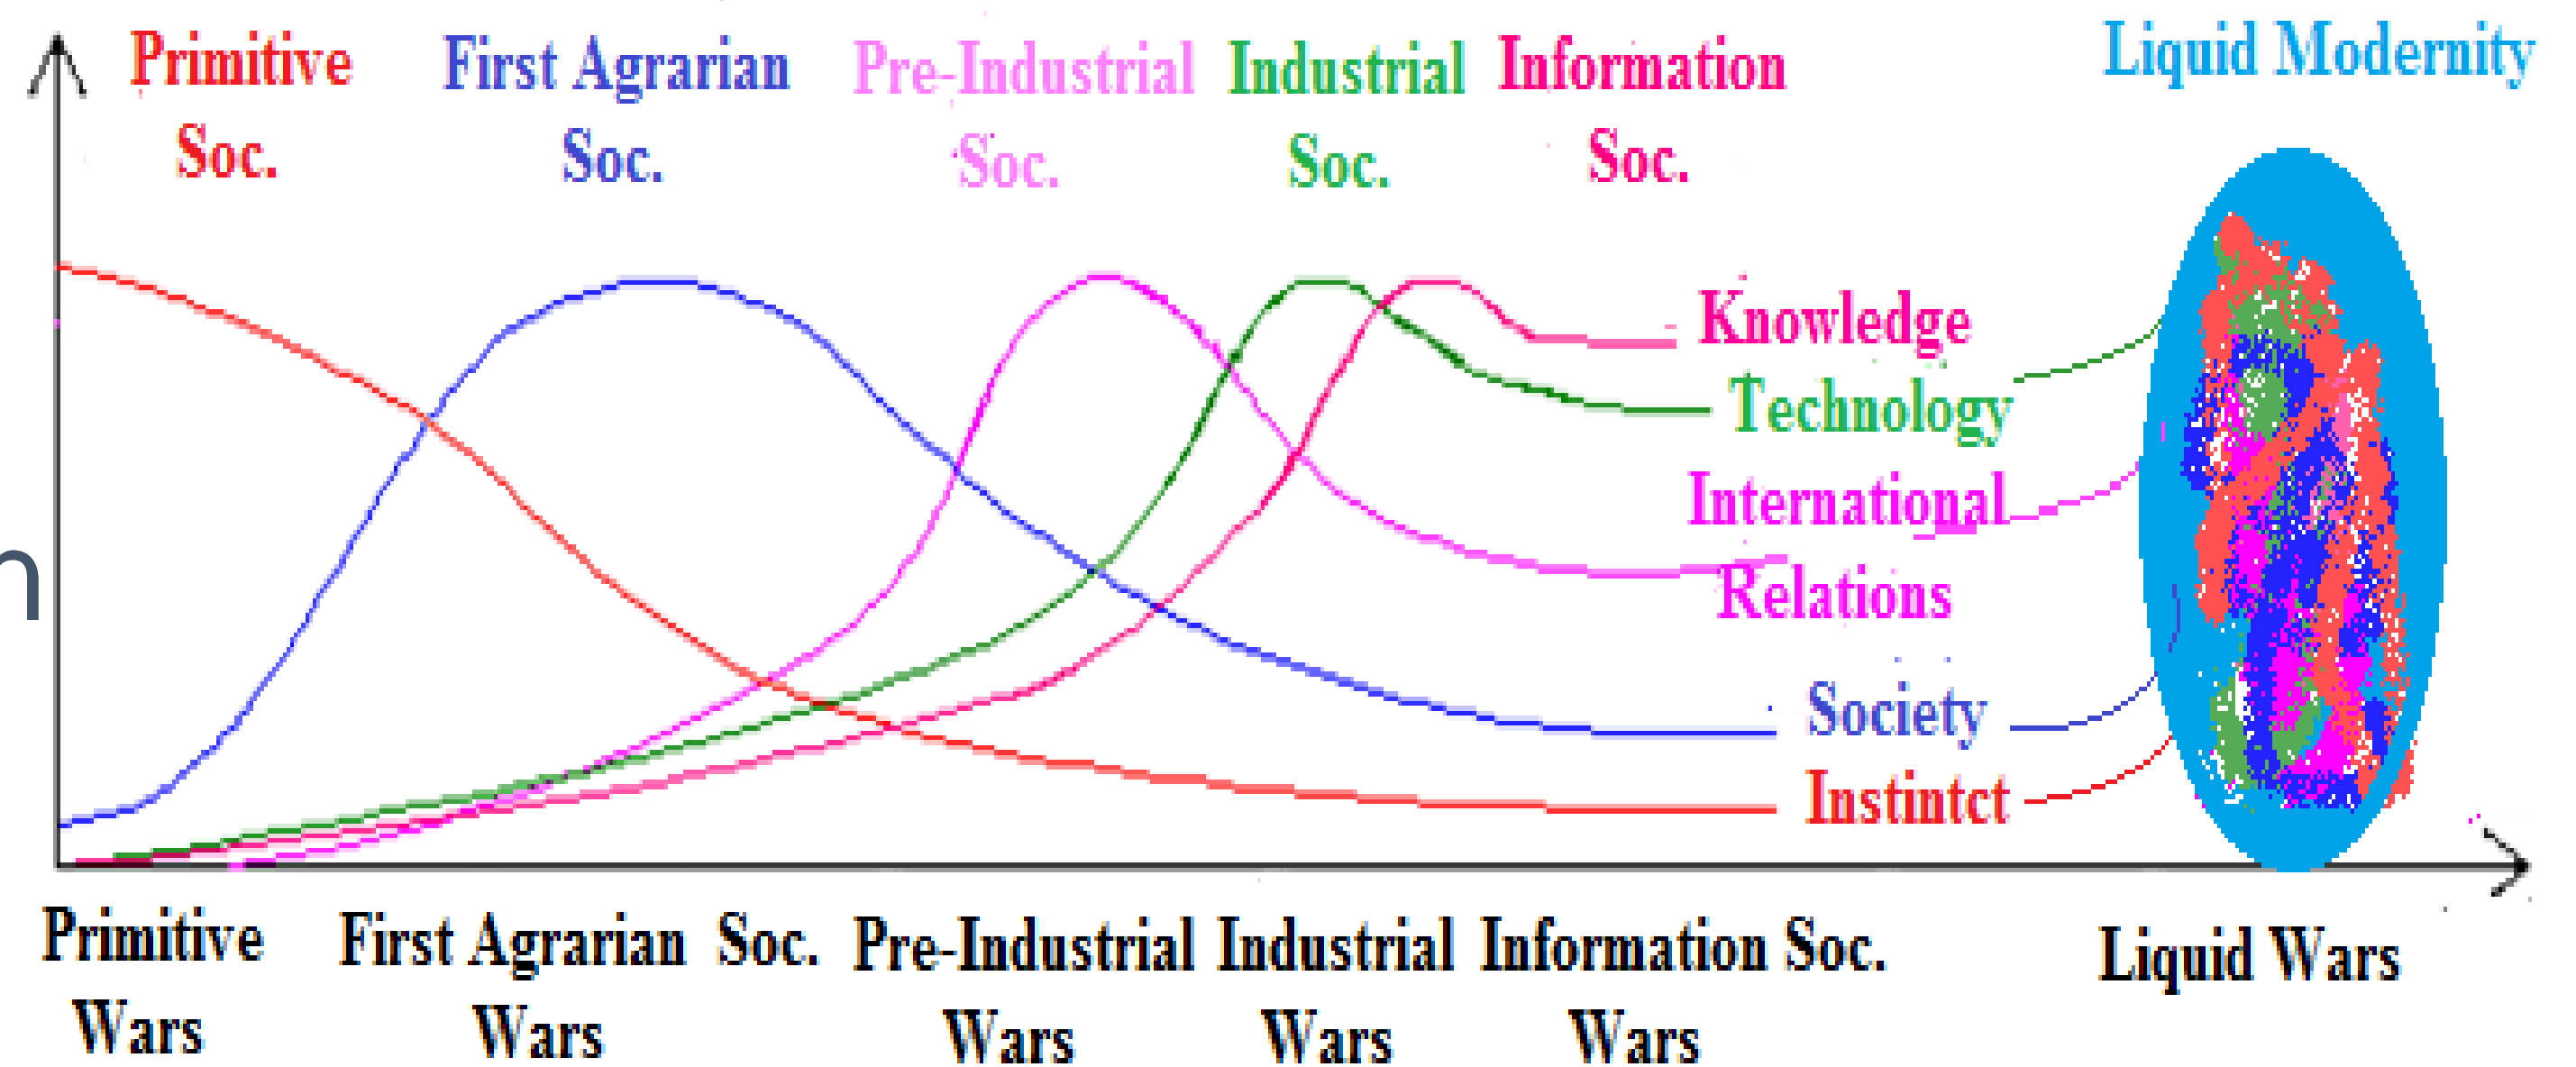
Primitive Soc.

First Agrarian Soc.

Pre-Industrial Soc.

Industrial Soc.

Information Soc.

Liquid Modernity

Knowledge

Technology

International Relations

Society

Instintct

n

Primitive Wars

First Agrarian Soc. Wars

Pre-Industrial Wars

Industrial Wars

Information Soc. Wars

Liquid Wars